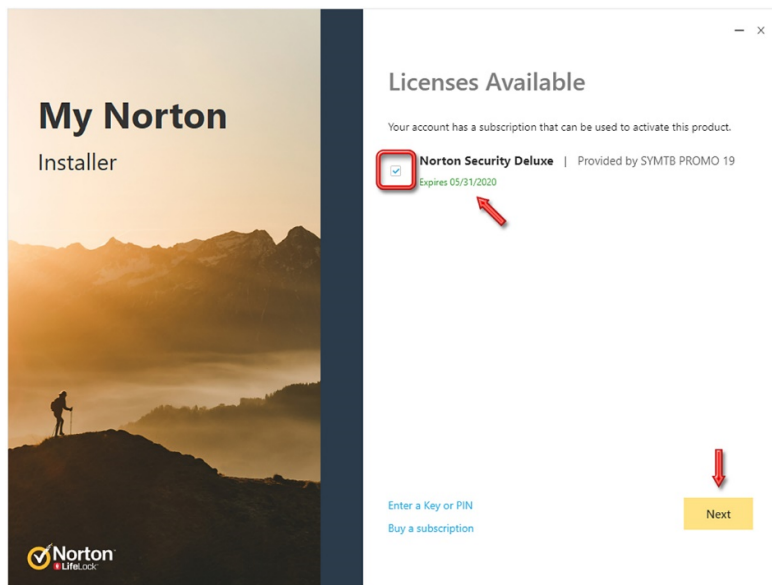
My Norton

Installer

Norton LifeLock

– ×

Licenses Available

Your account has a subscription that can be used to activate this product.

Norton Security Deluxe | Provided by SYMTB PROMO 19

Expires 05/31/2020

Enter a Key or PIN

Buy a subscription

Next